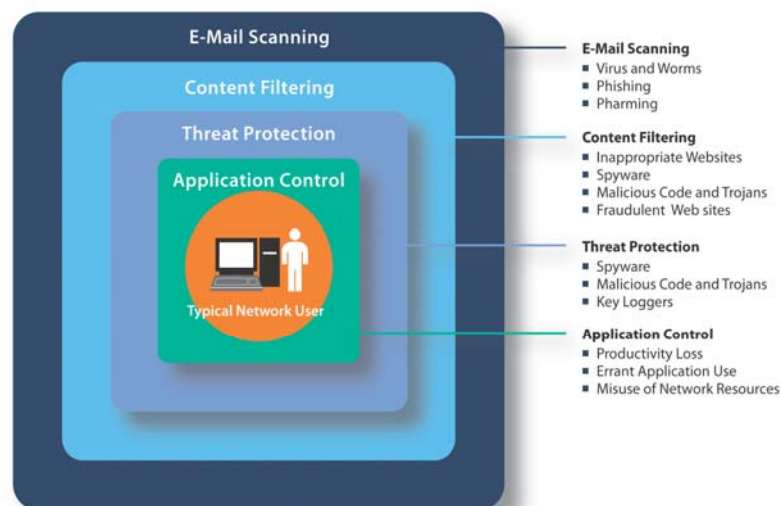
E-Mail Scanning

Content Filtering

Threat Protection

Application Control

Typical Network User

E-Mail Scanning
- Virus and Worms
- Phishing
- Pharming

Content Filtering
- Inappropriate Websites
- Spyware
- Malicious Code and Trojans
- Fraudulent Web sites

Threat Protection
- Spyware
- Malicious Code and Trojans
- Key Loggers

Application Control
- Productivity Loss
- Errant Application Use
- Misuse of Network Resources